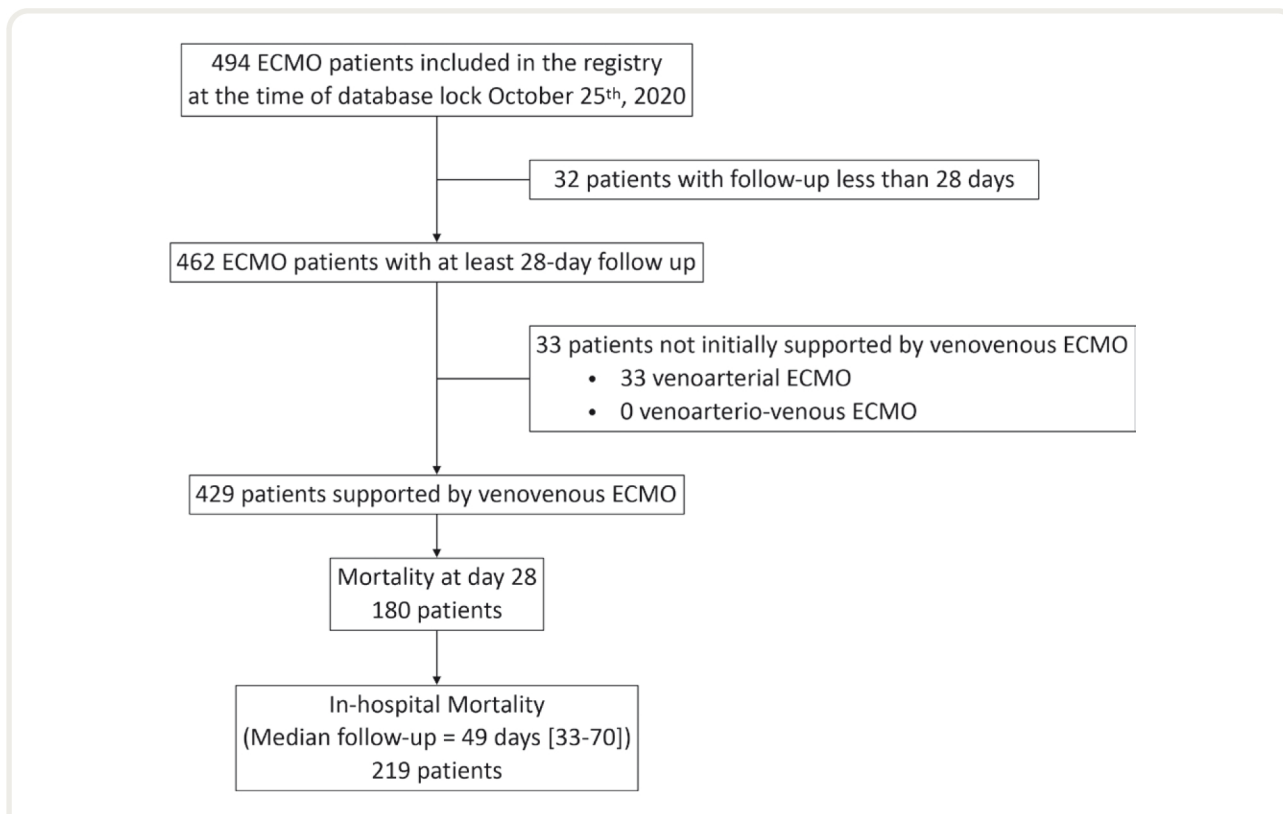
494 ECMO patients included in the registry at the time of database lock October 25$^{th}$, 2020

32 patients with follow-up less than 28 days

462 ECMO patients with at least 28-day follow up

33 patients not initially supported by venovenous ECMO
• 33 venoarterial ECMO
• 0 venoarterio-venous ECMO

429 patients supported by venovenous ECMO

Mortality at day 28
180 patients

In-hospital Mortality
(Median follow-up = 49 days [33-70])
219 patients